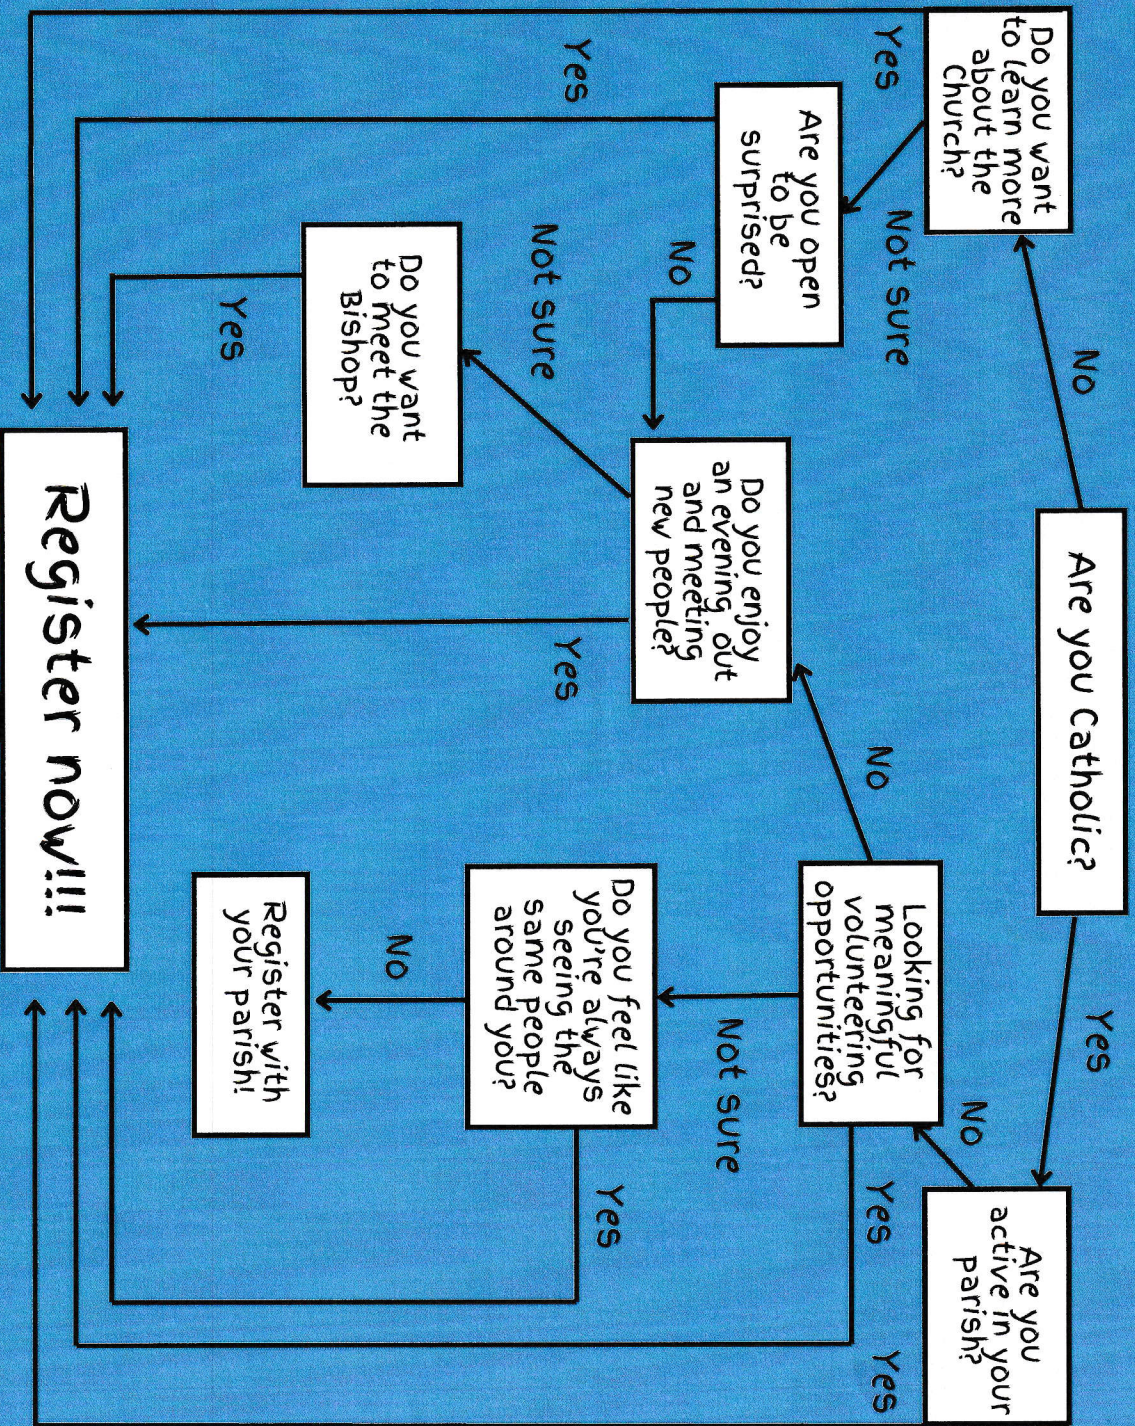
Are you Catholic?

No

Do you want to learn more about the Church?

Yes

Not sure

Are you open to be surprised?

Yes

No

Not sure

Do you want to meet the Bishop?

Yes

Do you enjoy an evening out and meeting new people?

Yes

Yes

Are you active in your parish?

Yes

No

Looking for meaningful volunteering opportunities?

Yes

No

Not sure

Do you feel like you're always seeing the same people around you?

Yes

No

Register with your parish!

Register now!!!